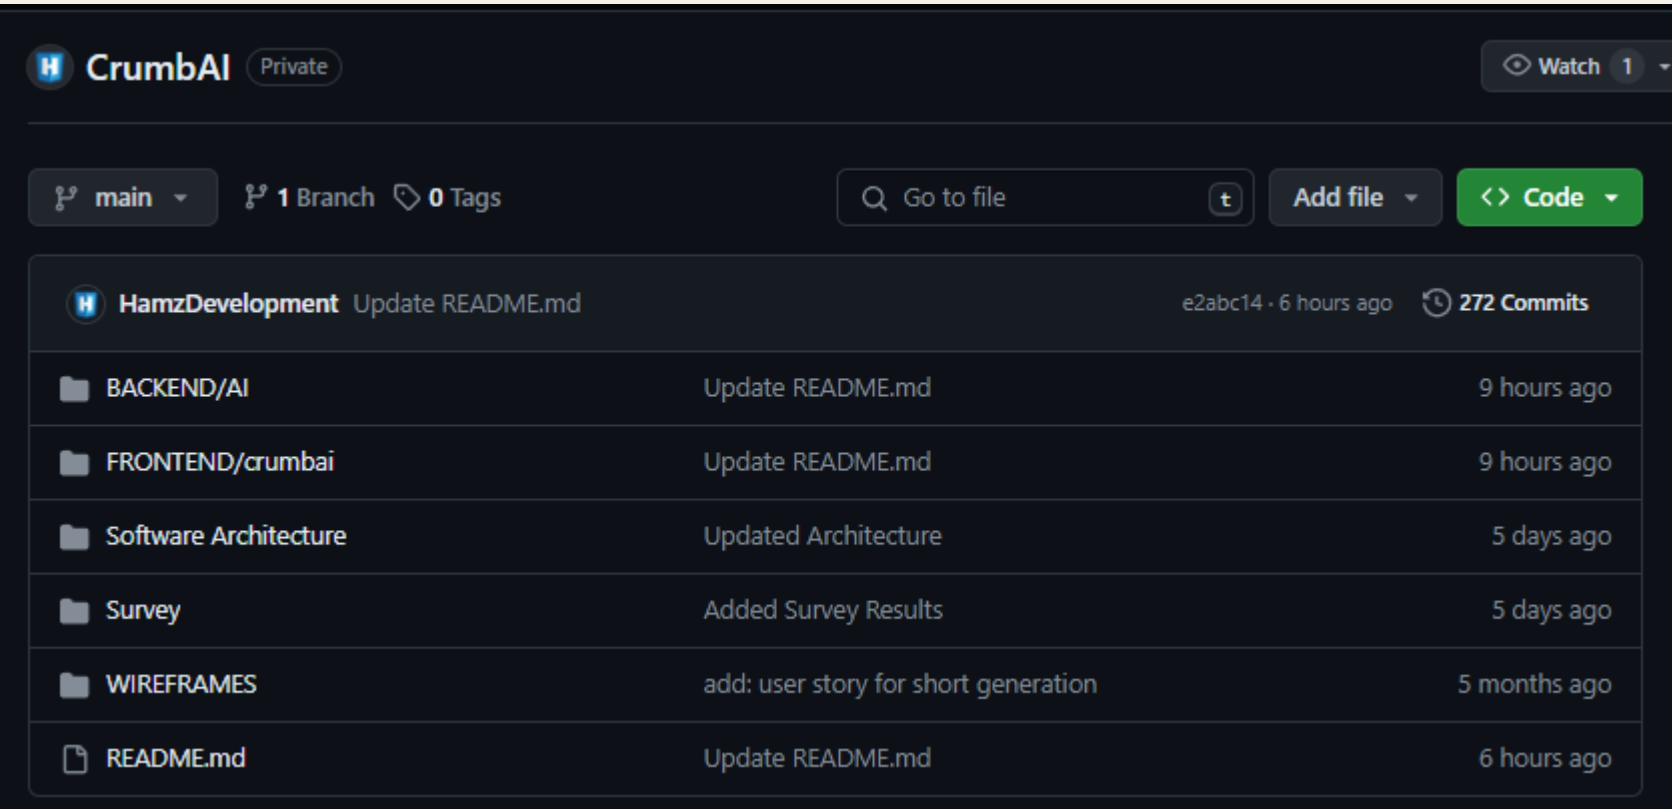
CrumbAI Private

Watch 1

main 1 Branch 0 Tags

Go to file t

Add file

Code

HamzDevelopment Update README.md e2abc14 · 6 hours ago 272 Commits

| | | |
|---|---|---|
| BACKEND/AI | Update README.md | 9 hours ago |
| FRONTEND/crumbai | Update README.md | 9 hours ago |
| Software Architecture | Updated Architecture | 5 days ago |
| Survey | Added Survey Results | 5 days ago |
| WIREFRAMES | add: user story for short generation | 5 months ago |
| README.md | Update README.md | 6 hours ago |